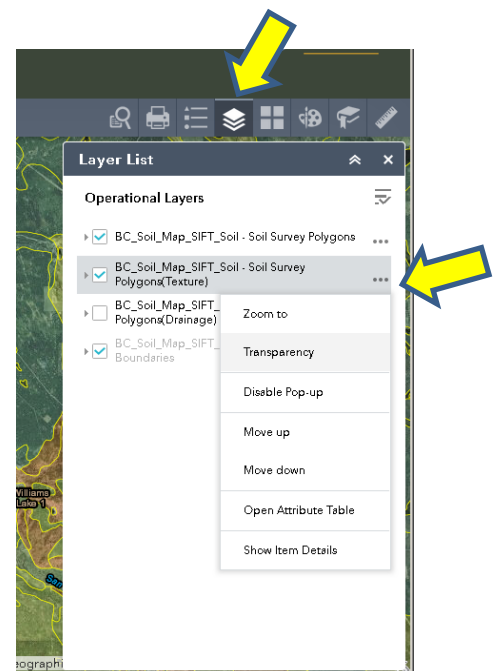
Layer List

Operational Layers

BC_Soil_Map_SIFT_Soil - Soil Survey Polygons

BC_Soil_Map_SIFT_Soil - Soil Survey Polygons(Texture)

BC_Soil_Map_SIFT_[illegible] Polygons(Drainage)

BC_Soil_Map_SIFT_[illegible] Boundaries

Zoom to

Transparency

Disable Pop-up

Move up

Move down

Open Attribute Table

Show Item Details

Williams Lake 1

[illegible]eographi